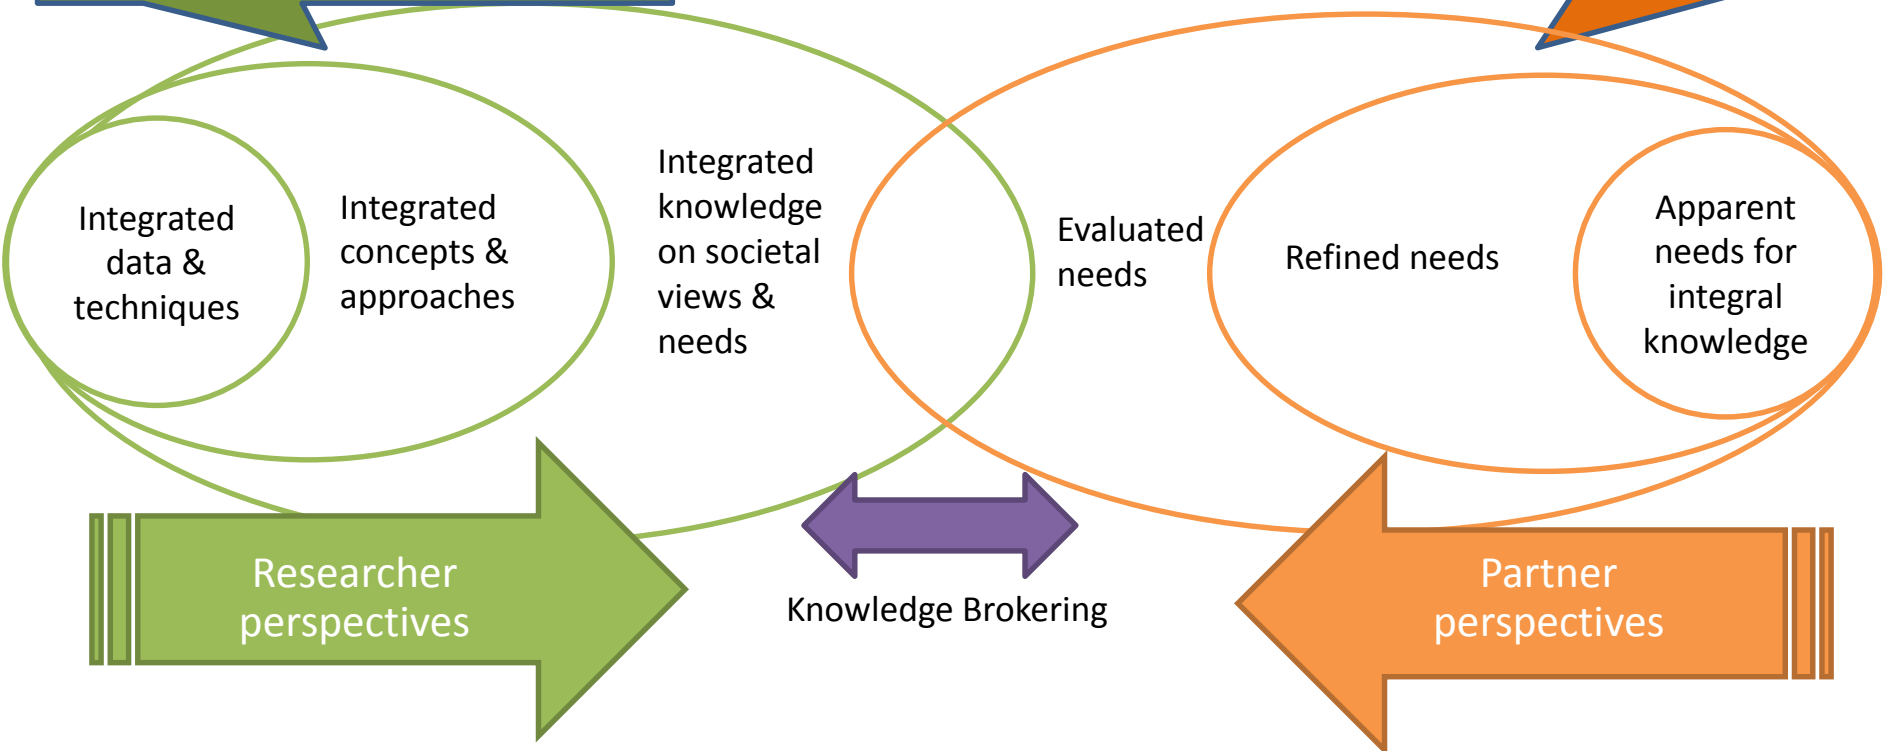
Integrated data & techniques

Integrated concepts & approaches

Integrated knowledge on societal views & needs

Evaluated needs

Refined needs

Apparent needs for integral knowledge

Researcher perspectives

Knowledge Brokering

Partner perspectives